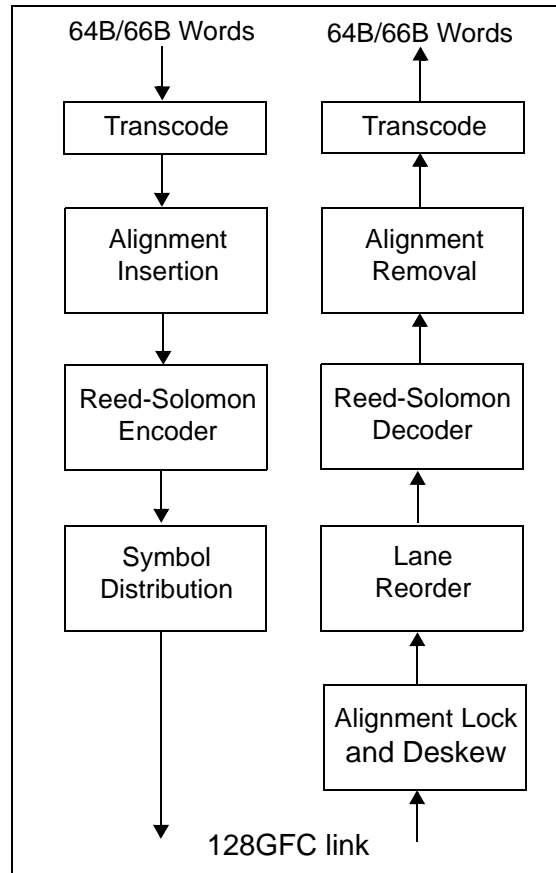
64B/66B Words

Transcode

Alignment Insertion

Reed-Solomon Encoder

Symbol Distribution

64B/66B Words

Transcode

Alignment Removal

Reed-Solomon Decoder

Lane Reorder

Alignment Lock and Deskew

128GFC link